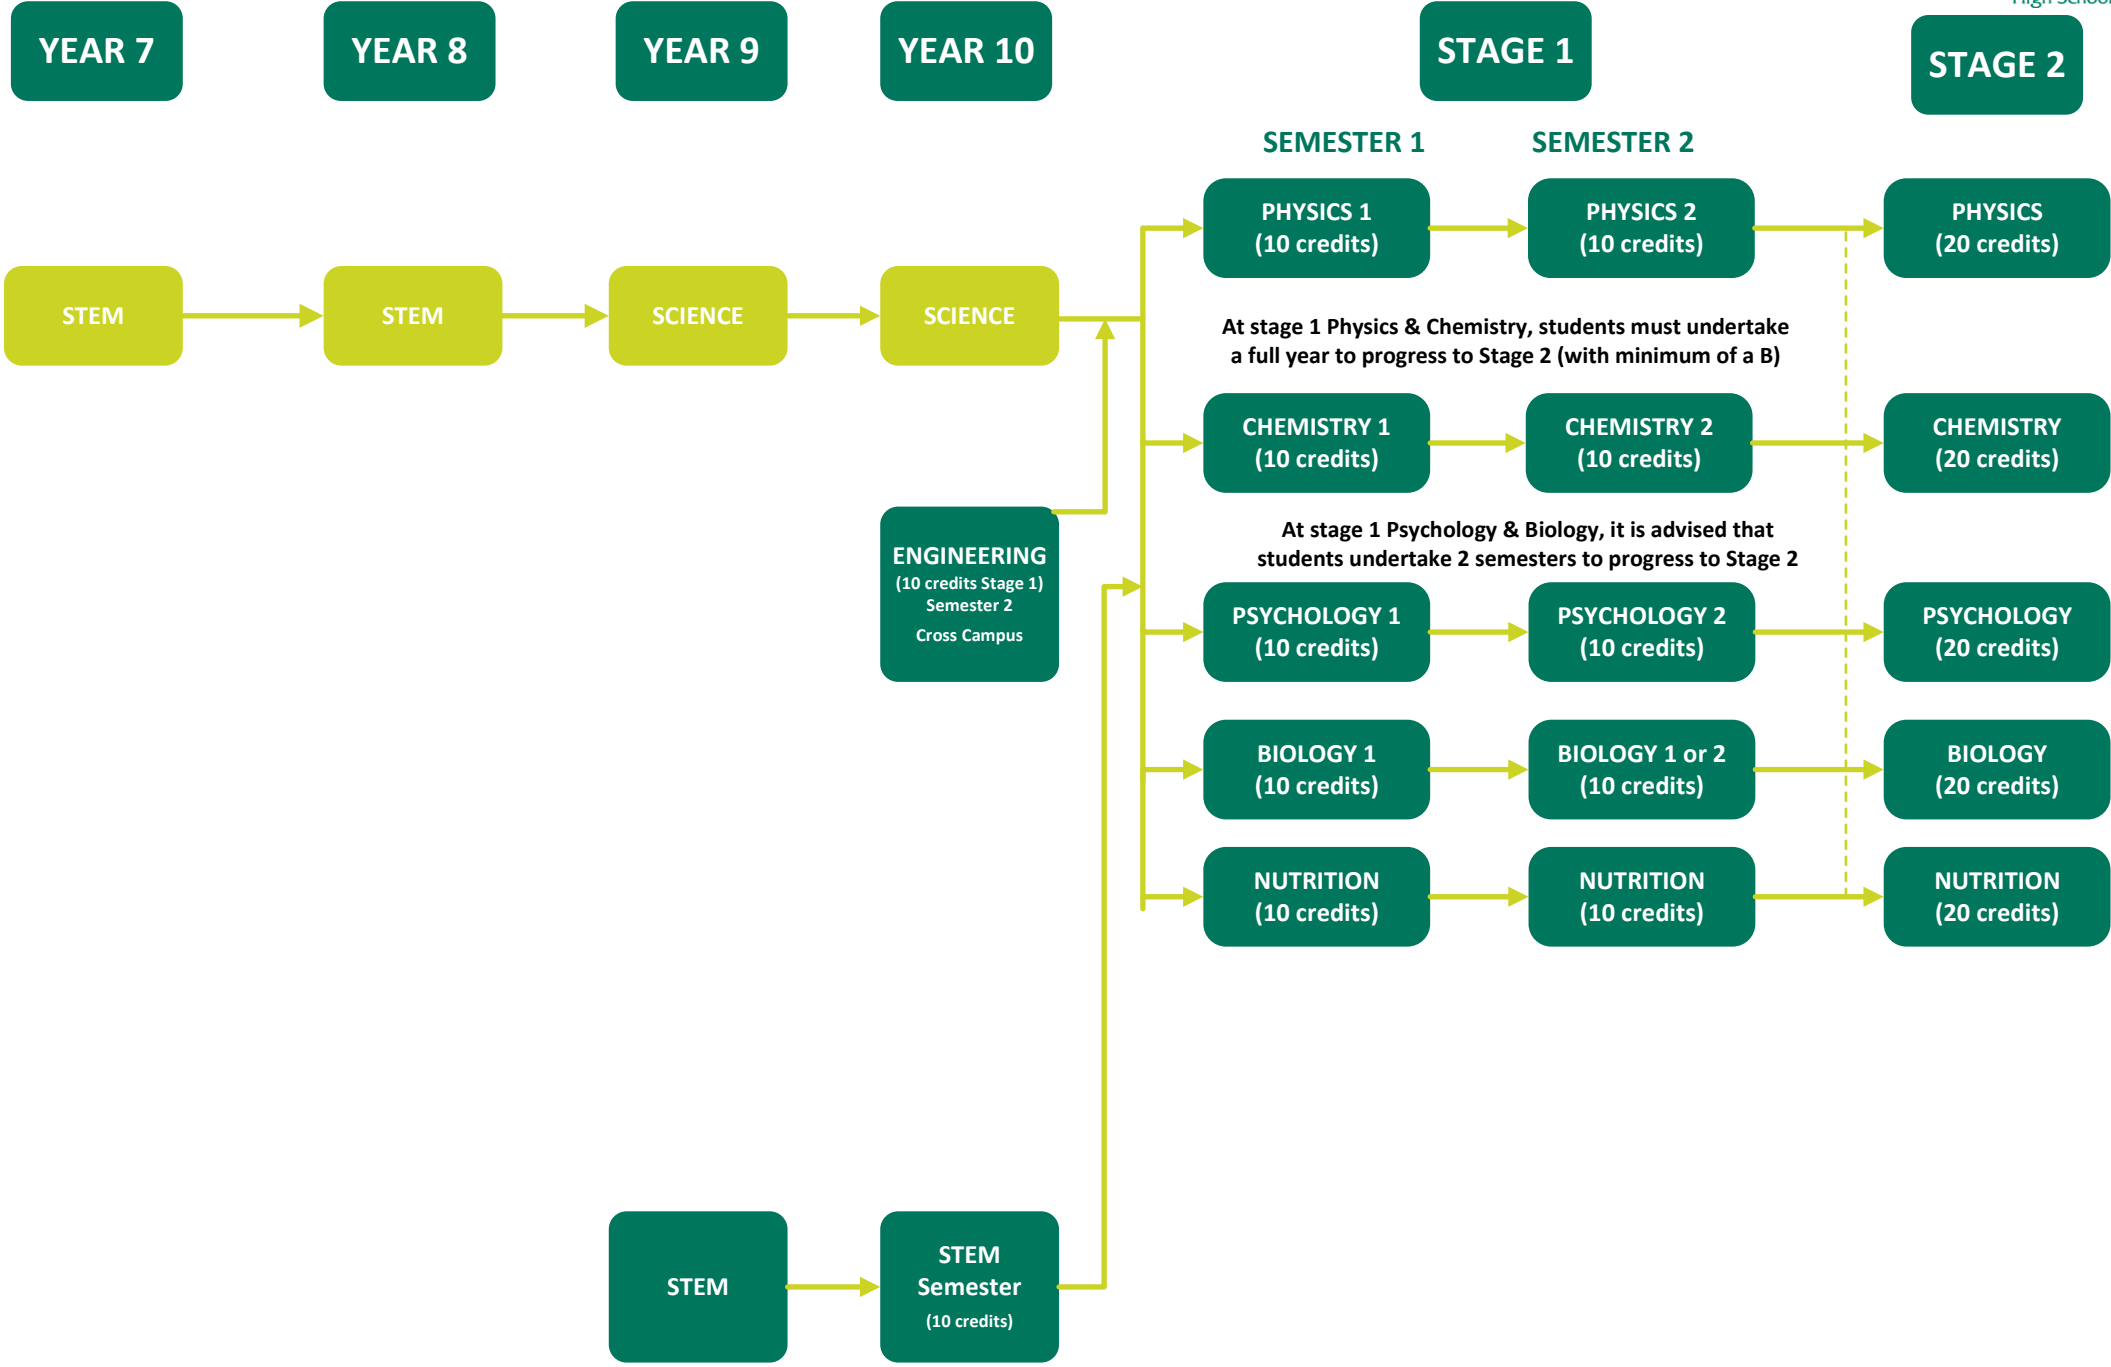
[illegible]

YEAR 7

YEAR 8

YEAR 9

YEAR 10

STAGE 1

STAGE 2

SEMESTER 1

SEMESTER 2

PHYSICS 1 (10 credits)

PHYSICS 2 (10 credits)

PHYSICS (20 credits)

STEM

STEM

SCIENCE

SCIENCE

At stage 1 Physics & Chemistry, students must undertake a full year to progress to Stage 2 (with minimum of a B)

CHEMISTRY 1 (10 credits)

CHEMISTRY 2 (10 credits)

CHEMISTRY (20 credits)

ENGINEERING
(10 credits Stage 1)
Semester 2
Cross Campus

At stage 1 Psychology & Biology, it is advised that students undertake 2 semesters to progress to Stage 2

PSYCHOLOGY 1 (10 credits)

PSYCHOLOGY 2 (10 credits)

PSYCHOLOGY (20 credits)

BIOLOGY 1 (10 credits)

BIOLOGY 1 or 2 (10 credits)

BIOLOGY (20 credits)

NUTRITION (10 credits)

NUTRITION (10 credits)

NUTRITION (20 credits)

STEM

STEM Semester (10 credits)